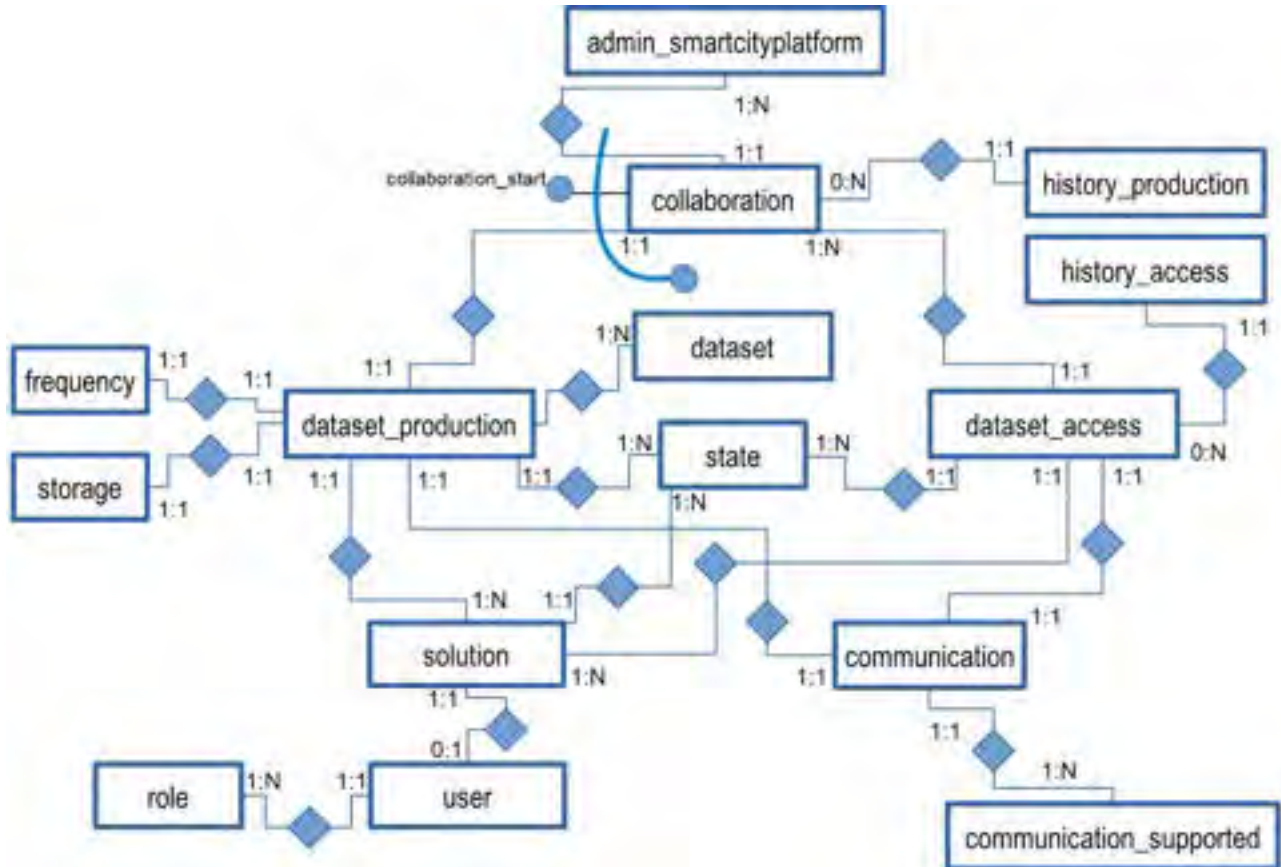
admin_smartcityplatform

1:N

1:1

collaboration_start

collaboration

0:N

1:1

history_production

1:1

1:N

history_access

1:1

1:N

dataset

1:1

1:1

frequency

1:1

dataset_production

1:1

dataset_access

storage

1:1

1:1

1:N

state

1:N

1:1

1:1

0:N

1:1

1:1

1:1

1:1

1:N

1:N

1:1

1:1

solution

1:N

1:1

communication

1:1

1:1

0:1

1:1

1:N

role

1:N

1:1

user

communication_supported